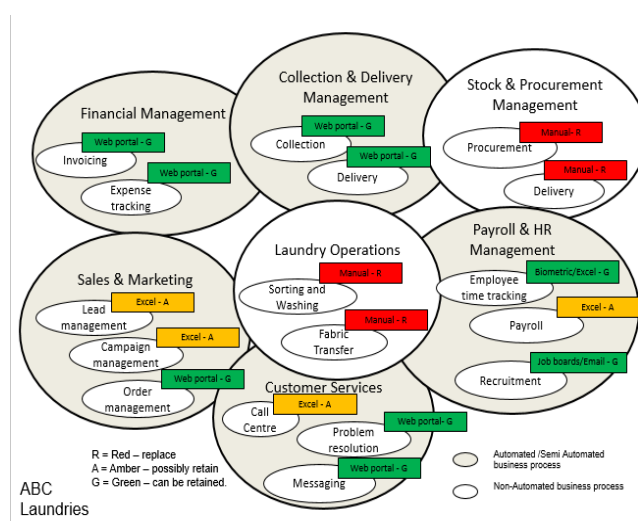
Financial Management
Web portal - G
Invoicing
Web portal - G
Expense tracking

Collection & Delivery Management
Web portal - G
Collection
Web portal - G
Delivery

Stock & Procurement Management
Manual - R
Procurement
Manual - R
Delivery

Laundry Operations
Manual - R
Sorting and Washing
Manual - R
Fabric Transfer

Payroll & HR Management
Employee time tracking
Biometric/Excel - G
Excel - A
Payroll
Job boards/Email - G
Recruitment

Sales & Marketing
Lead management
Excel - A
Excel - A
Campaign management
Web portal - G
Order management

Customer Services
Excel - A
Call Centre
Web portal- G
Problem resolution
Web portal - G
Messaging

R = Red – replace
A = Amber – possibly retain
G = Green – can be retained.

Automated /Semi Automated business process
Non-Automated business process

ABC Laundries